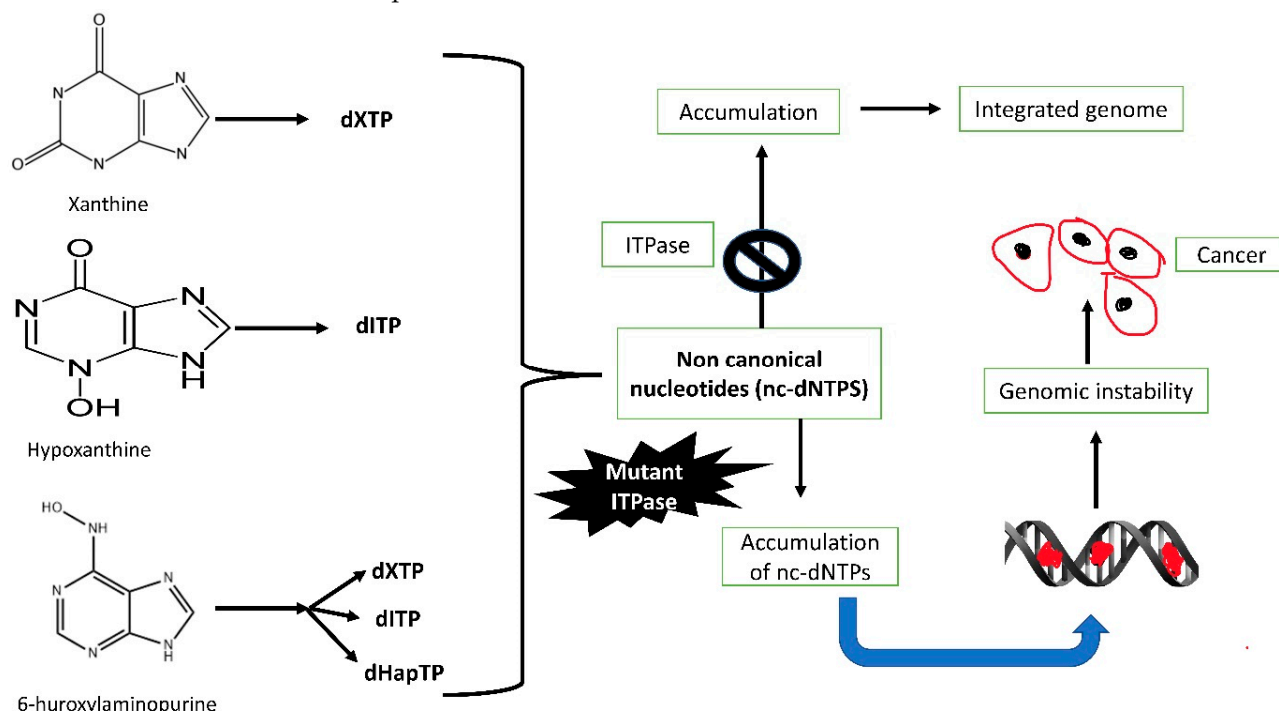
O

N

N

O

N

N

dXTP

Xanthine

O

N

N

N

N

H

OH

dITP

Hypoxanthine

HO

NH

N

N

N

N

H

dXTP

dITP

dHapTP

6-huroxylaminopurine

Accumulation

Integrated genome

ITPase

Cancer

Non canonical nucleotides (nc-dNTPS)

Genomic instability

Mutant ITPase

Accumulation of nc-dNTPs